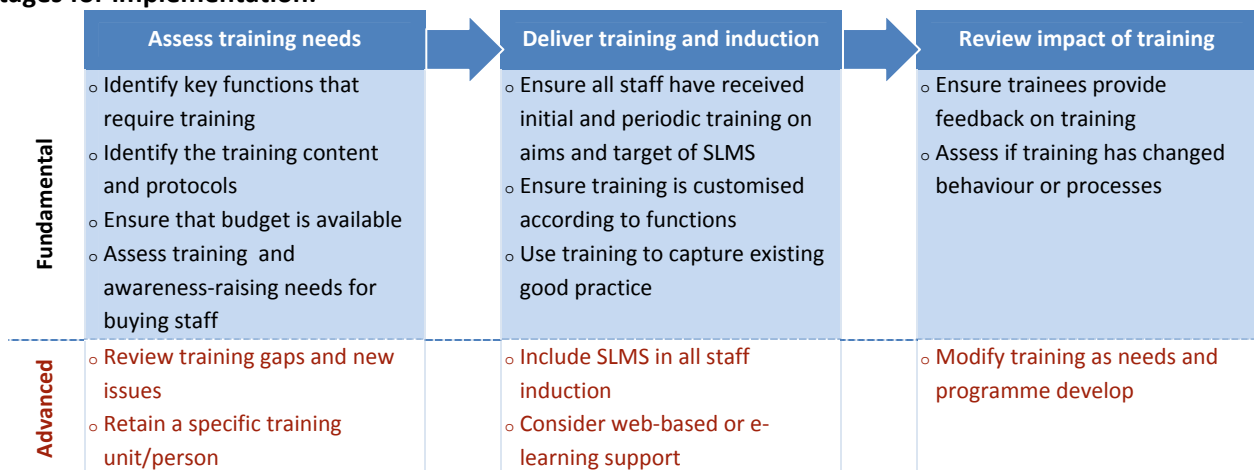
tages for implementation:

| | Assess training needs | Deliver training and induction | Review impact of training |
|---|---|---|---|
| Fundamental | ◦ Identify key functions that require training ◦ Identify the training content and protocols ◦ Ensure that budget is available ◦ Assess training and awareness-raising needs for buying staff | ◦ Ensure all staff have received initial and periodic training on aims and target of SLMS ◦ Ensure training is customised according to functions ◦ Use training to capture existing good practice | ◦ Ensure trainees provide feedback on training ◦ Assess if training has changed behaviour or processes |
| Advanced | ◦ Review training gaps and new issues ◦ Retain a specific training unit/person | ◦ Include SLMS in all staff induction ◦ Consider web-based or e-learning support | ◦ Modify training as needs and programme develop |